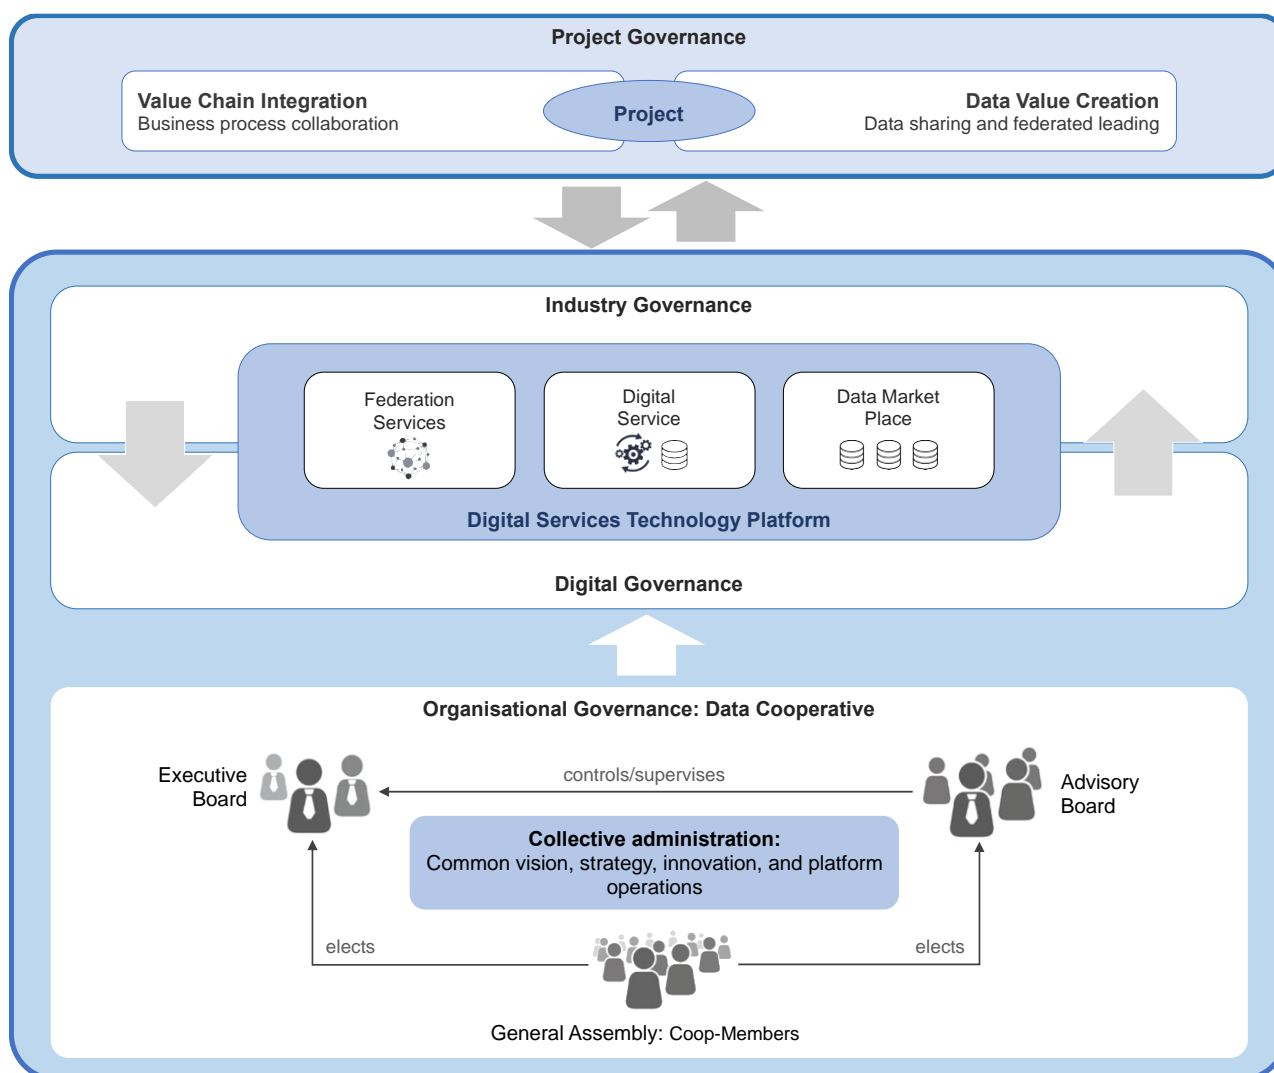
Project Governance

Value Chain Integration
Business process collaboration

Project

Data Value Creation
Data sharing and federated leading

Industry Governance

Federation Services

Digital Service

Data Market Place

Digital Services Technology Platform

Digital Governance

Organisational Governance: Data Cooperative

Executive Board

controls/supervises

Advisory Board

Collective administration:
Common vision, strategy, innovation, and platform operations

elects

elects

General Assembly: Coop-Members